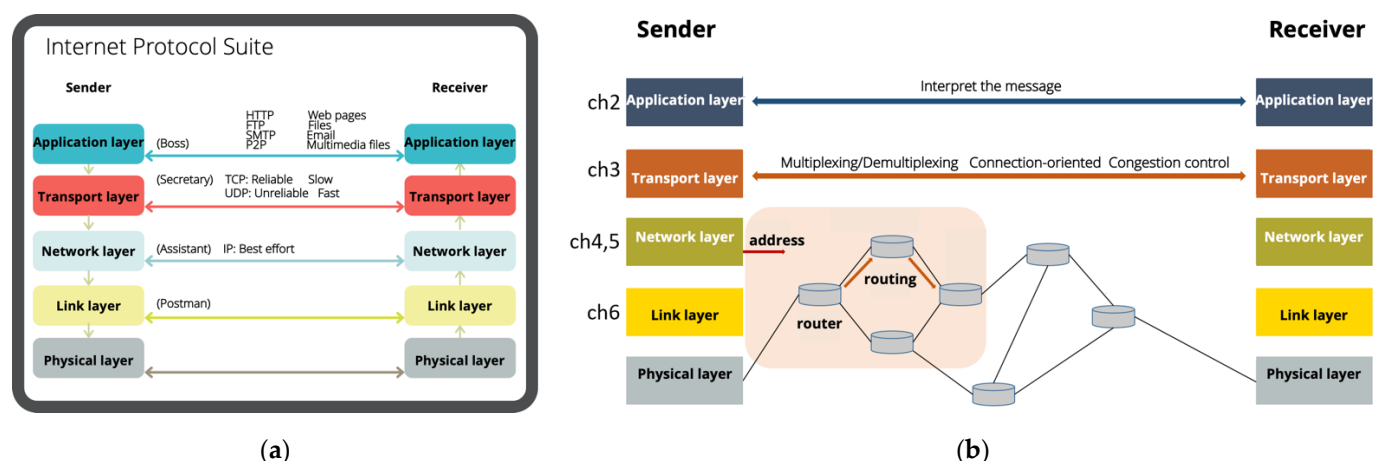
Internet Protocol Suite

Sender

Receiver

Application layer

(Boss)

HTTP FTP SMTP P2P

Web pages Files Email Multimedia files

Application layer

Transport layer

(Secretary) TCP: Reliable Slow UDP: Unreliable Fast

Transport layer

Network layer

(Assistant) IP: Best effort

Network layer

Link layer

(Postman)

Link layer

Physical layer

Physical layer

(a)

Sender

Receiver

ch2 Application layer

Interpret the message

Application layer

ch3 Transport layer

Multiplexing/Demultiplexing Connection-oriented Congestion control

Transport layer

ch4,5 Network layer

address

routing

Network layer

ch6 Link layer

router

Link layer

Physical layer

Physical layer

(b)